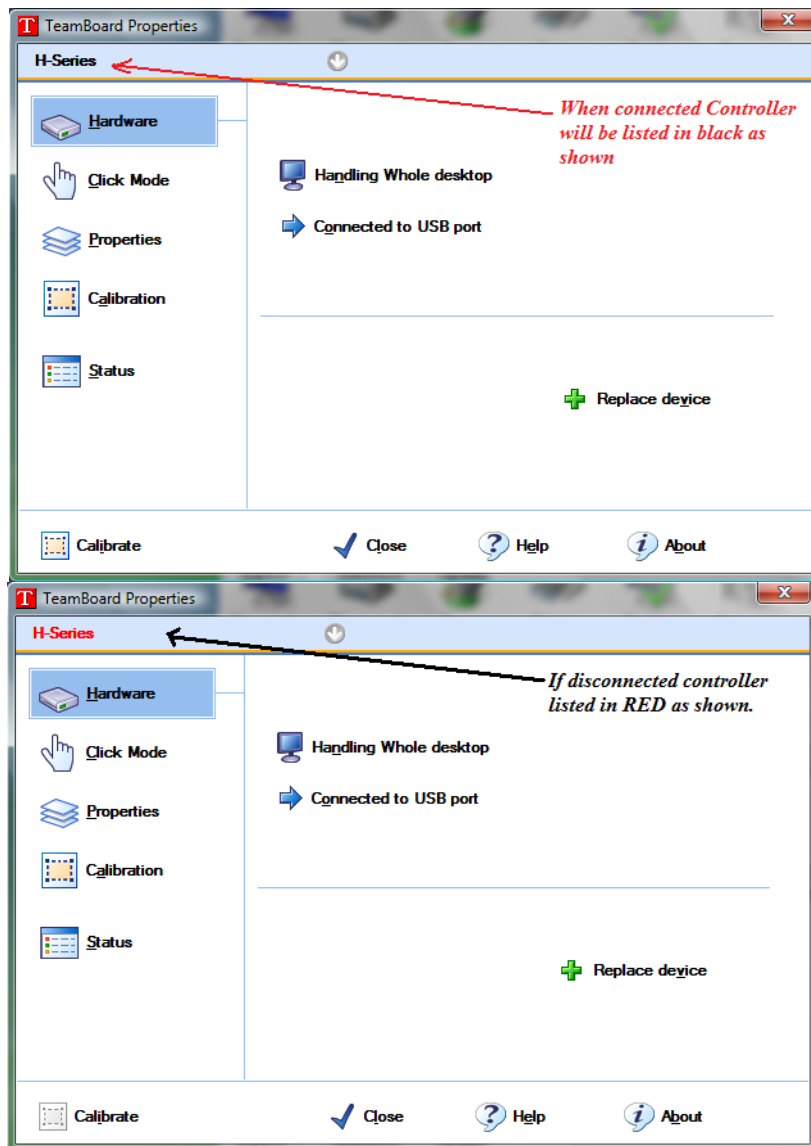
T TeamBoard Properties

x

H-Series

When connected Controller will be listed in black as shown

Hardware

Click Mode

Properties

Calibration

Status

Handling Whole desktop

Connected to USB port

Replace device

Calibrate

Close

Help

About

T TeamBoard Properties

x

H-Series

If disconnected controller listed in RED as shown.

Hardware

Click Mode

Properties

Calibration

Status

Handling Whole desktop

Connected to USB port

Replace device

Calibrate

Close

Help

About